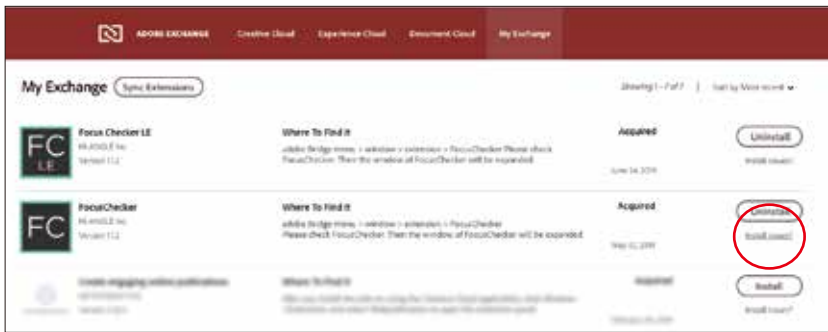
ADOBE EXCHANGE Creative Cloud Experience Cloud Document Cloud My Exchange

My Exchange Sync Extensions

Showing 1 – 7 of 7 | Sort by Most recent

FC LE

Focus Checker LE
PK-ANGLE Inc.
Version 1.1.2

Where To Find It
adobe Bridge menu > window > extension > FocusChecker Please check FocusChecker. Then the window of FocusChecker will be expanded.

Acquired
June 24, 2016

Uninstall
Install issues?

FC

FocusChecker
PK-ANGLE Inc.
Version 1.1.2

Where To Find It
adobe Bridge menu > window > extension > FocusChecker
Please check FocusChecker. Then the window of FocusChecker will be expanded.

Acquired
May 12, 2016

Uninstall
Install issues?

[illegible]

Where To Find It
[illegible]

Acquired
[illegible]

Install
Install issues?